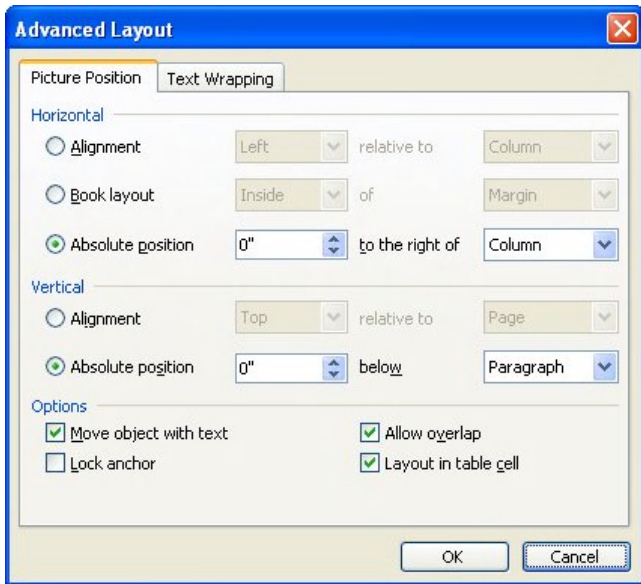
Advanced Layout

Picture Position | Text Wrapping

Horizontal

Alignment | Left | relative to | Column

Book layout | Inside | of | Margin

Absolute position | 0" | to the right of | Column

Vertical

Alignment | Top | relative to | Page

Absolute position | 0" | below | Paragraph

Options

Move object with text

Lock anchor

Allow overlap

Layout in table cell

OK

Cancel